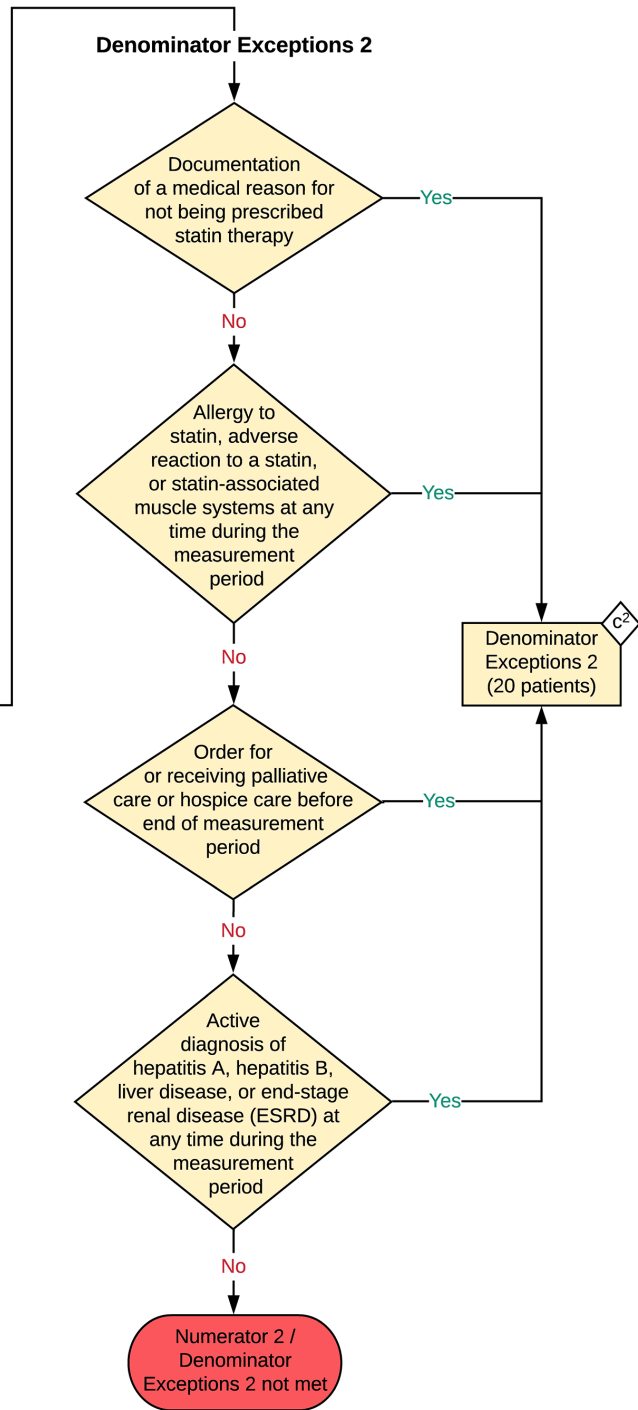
Denominator Exceptions 2

Documentation of a medical reason for not being prescribed statin therapy

Yes

No

Allergy to statin, adverse reaction to a statin, or statin-associated muscle systems at any time during the measurement period

Yes

Denominator Exceptions 2 (20 patients)

$c^2$

No

Order for or receiving palliative care or hospice care before end of measurement period

Yes

No

Active diagnosis of hepatitis A, hepatitis B, liver disease, or end-stage renal disease (ESRD) at any time during the measurement period

Yes

No

Numerator 2 / Denominator Exceptions 2 not met